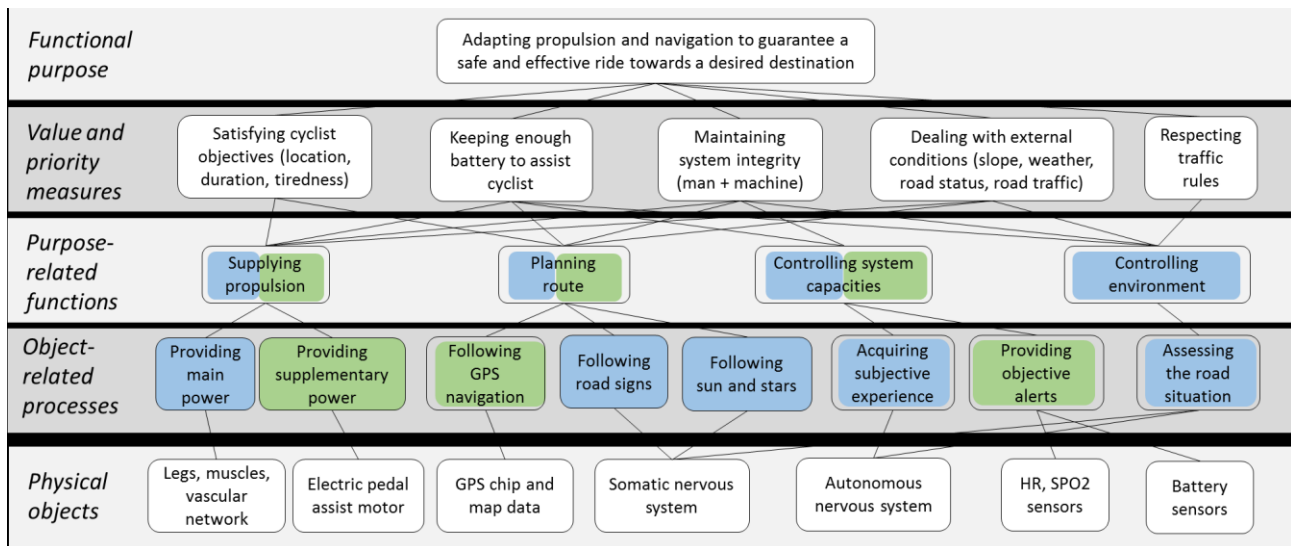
Functional purpose

Adapting propulsion and navigation to guarantee a safe and effective ride towards a desired destination

Value and priority measures

Satisfying cyclist objectives (location, duration, tiredness)

Keeping enough battery to assist cyclist

Maintaining system integrity (man + machine)

Dealing with external conditions (slope, weather, road status, road traffic)

Respecting traffic rules

Purpose-related functions

Supplying propulsion

Planning route

Controlling system capacities

Controlling environment

Object-related processes

Providing main power

Providing supplementary power

Following GPS navigation

Following road signs

Following sun and stars

Acquiring subjective experience

Providing objective alerts

Assessing the road situation

Physical objects

Legs, muscles, vascular network

Electric pedal assist motor

GPS chip and map data

Somatic nervous system

Autonomous nervous system

HR, SPO2 sensors

Battery sensors